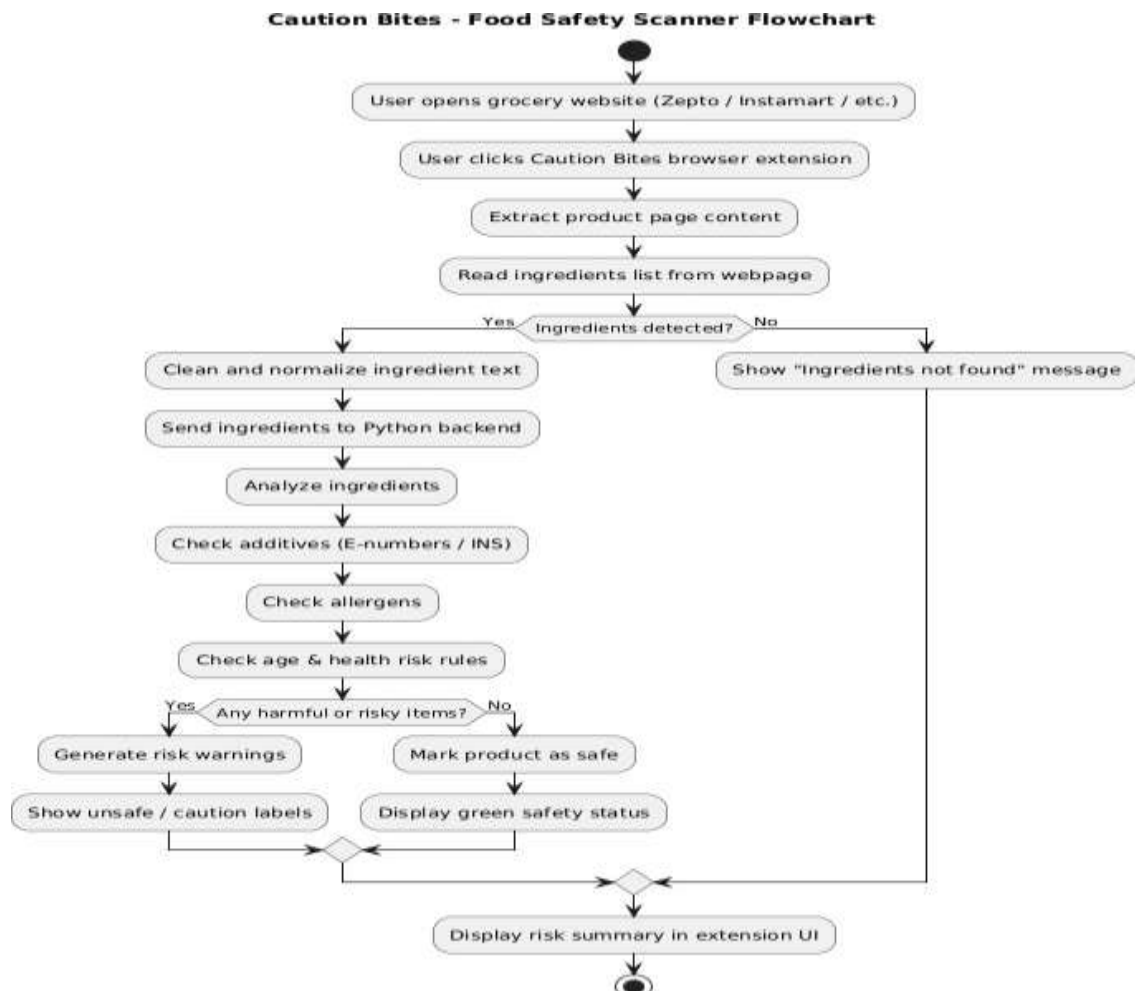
Caution Bites - Food Safety Scanner Flowchart

User opens grocery website (Zepto / Instamart / etc.)

User clicks Caution Bites browser extension

Extract product page content

Read ingredients list from webpage

Yes

Ingredients detected?

No

Clean and normalize ingredient text

Show "Ingredients not found" message

Send ingredients to Python backend

Analyze ingredients

Check additives (E-numbers / INS)

Check allergens

Check age & health risk rules

Yes

Any harmful or risky items?

No

Generate risk warnings

Mark product as safe

Show unsafe / caution labels

Display green safety status

Display risk summary in extension UI